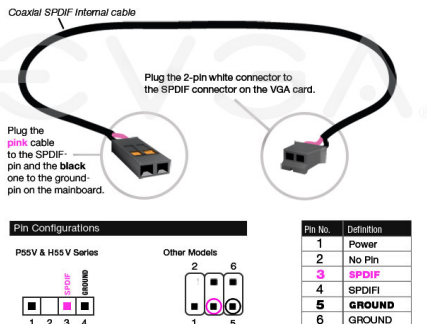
Coaxial SPDIF Internal cable

Plug the 2-pin white connector to the SPDIF connector on the VGA card.

Plug the pink cable to the SPDIF pin and the black one to the ground pin on the mainboard.

Pin Configurations

P55V & H55V Series

SPDIF

GROUND

1 2 3 4

Other Models

2 6

1 5

| Pin No. | Definition |
|---|---|
| 1 | Power |
| 2 | No Pin |
| 3 | SPDIF |
| 4 | SPDIFI |
| 5 | GROUND |
| 6 | GROUND |